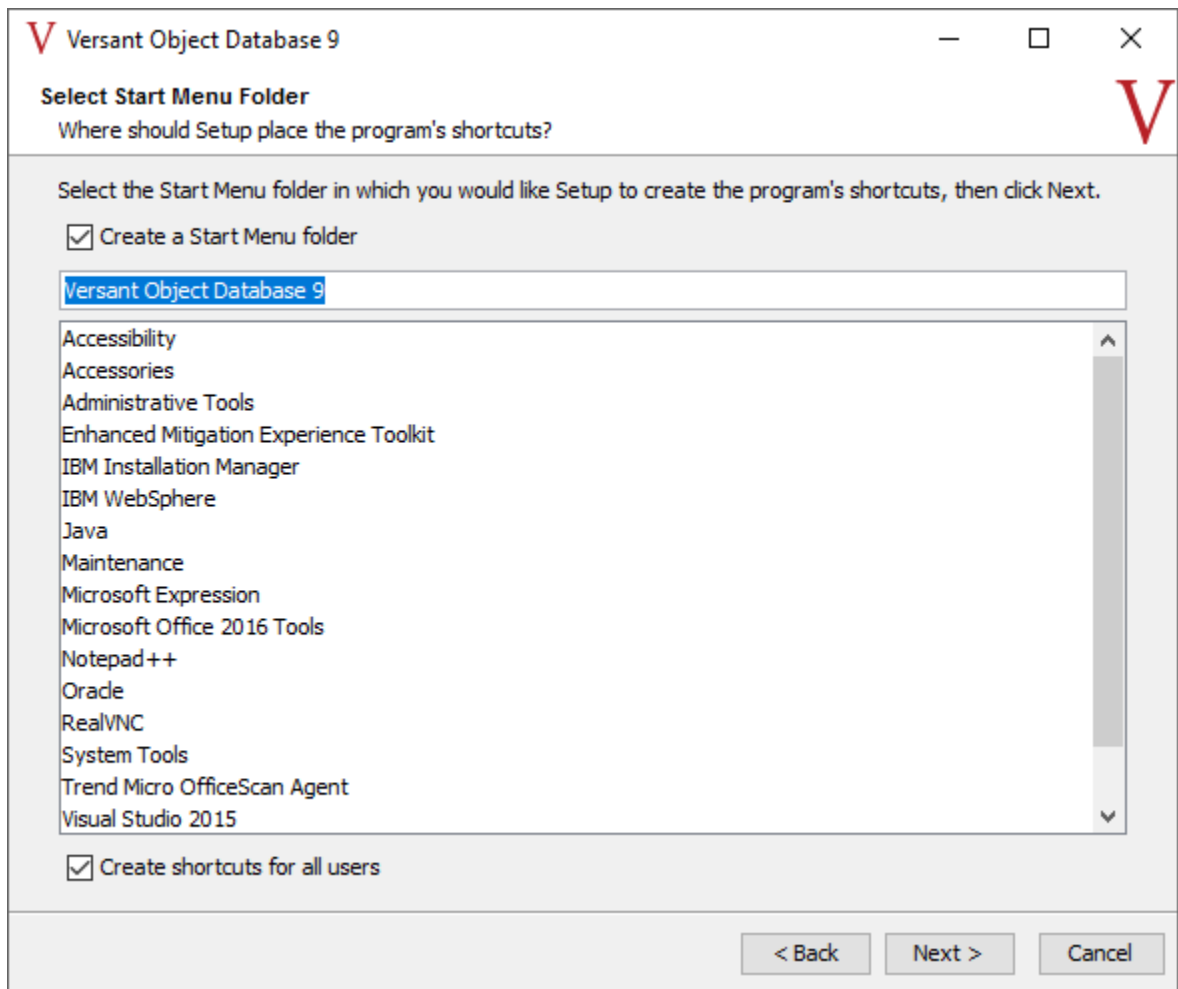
V Versant Object Database 9

Select Start Menu Folder
Where should Setup place the program's shortcuts?

V

Select the Start Menu folder in which you would like Setup to create the program's shortcuts, then click Next.

☑ Create a Start Menu folder

Versant Object Database 9

Accessibility
Accessories
Administrative Tools
Enhanced Mitigation Experience Toolkit
IBM Installation Manager
IBM WebSphere
Java
Maintenance
Microsoft Expression
Microsoft Office 2016 Tools
Notepad++
Oracle
RealVNC
System Tools
Trend Micro OfficeScan Agent
Visual Studio 2015

☑ Create shortcuts for all users

< Back    Next >    Cancel